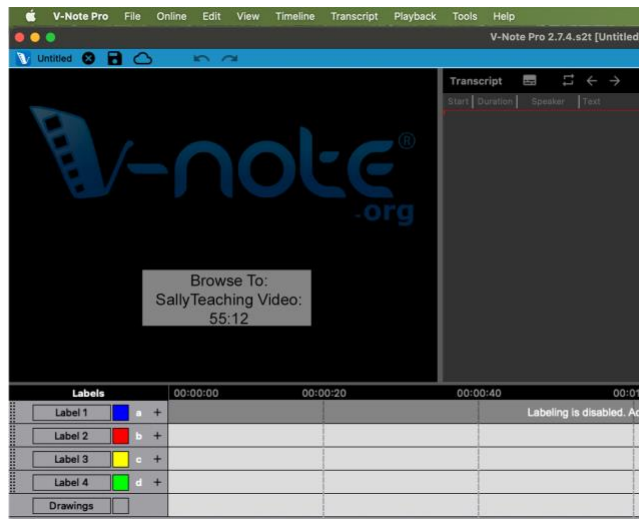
V-Note Pro File Online Edit View Timeline Transcript Playback Tools Help

V-Note Pro 2.7.4.s2t [Untitled

Untitled

Transcript

Start Duration Speaker Text

V-note®
.org

Browse To:
SallyTeaching Video:
55:12

Labels 00:00:00 00:00:20 00:00:40 00:01

Label 1 a +
Labeling is disabled. A

Label 2 b +

Label 3 c +

Label 4 d +

Drawings